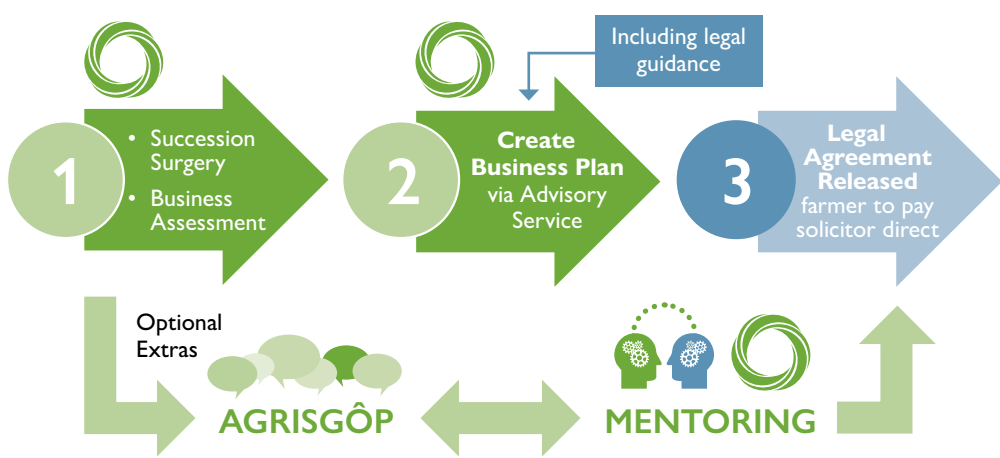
1

Succession Surgery

Business Assessment

Including legal guidance

2

Create Business Plan via Advisory Service

3

Legal Agreement Released farmer to pay solicitor direct

Optional Extras

AGRISGÔP

MENTORING